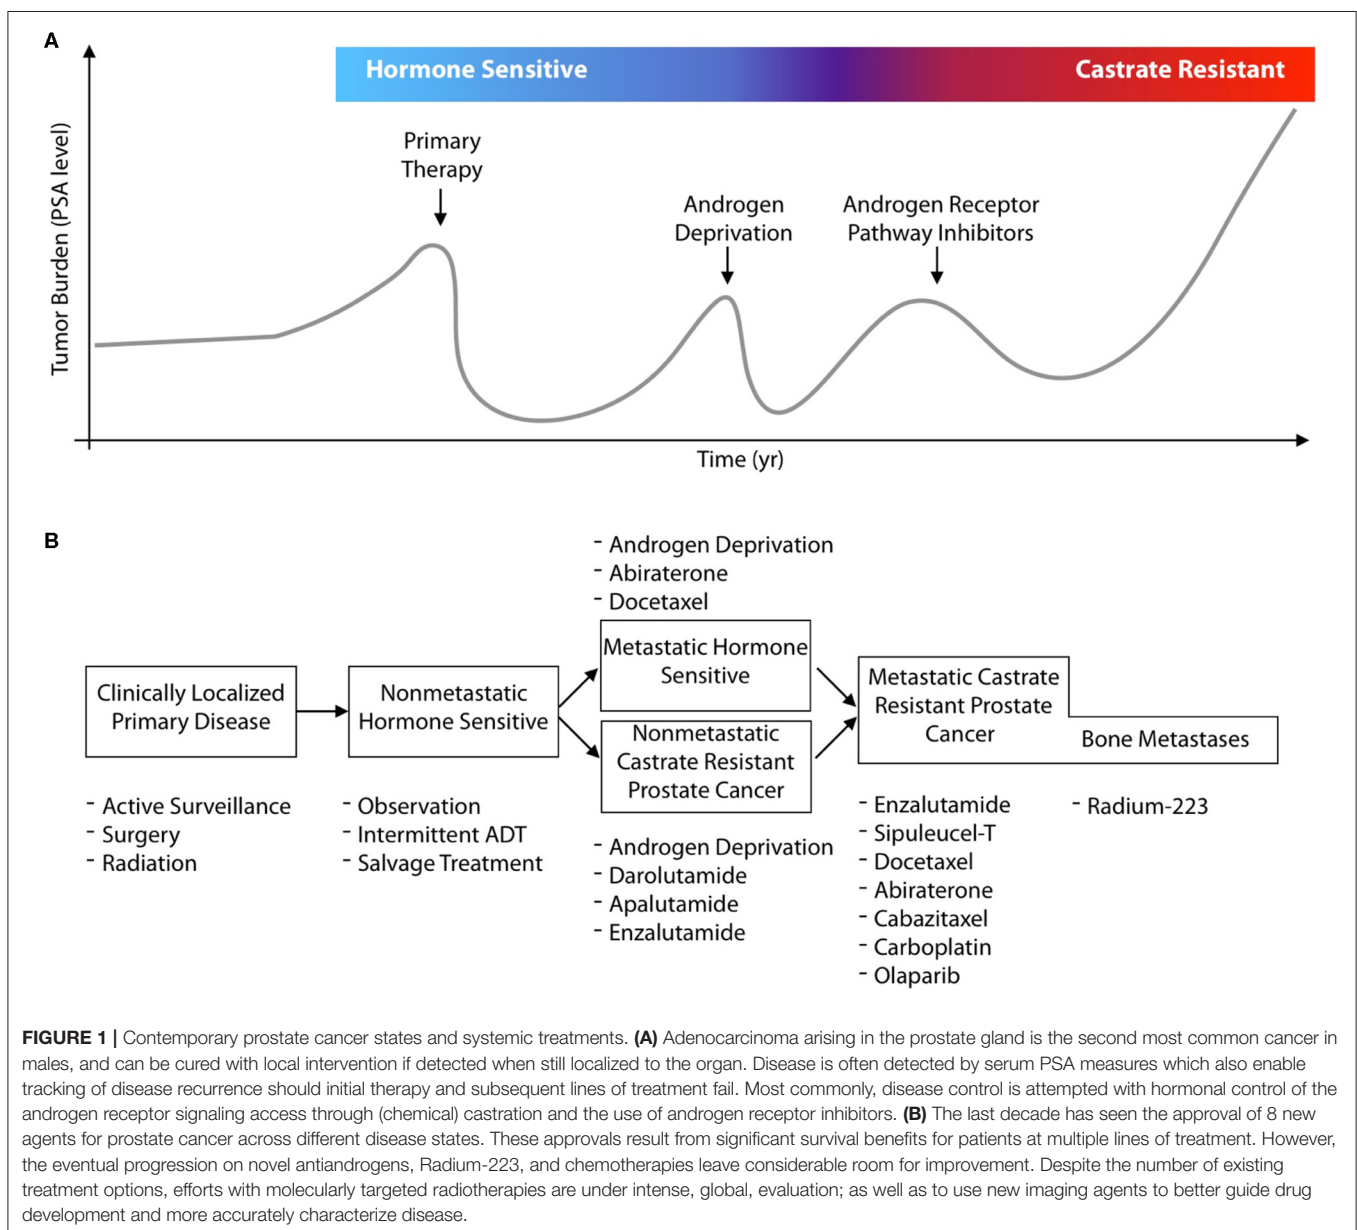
A

Hormone Sensitive

Castrate Resistant

Tumor Burden (PSA level)

Primary Therapy

Androgen Deprivation

Androgen Receptor Pathway Inhibitors

Time (yr)

B

- Androgen Deprivation
- Abiraterone
- Docetaxel

Clinically Localized Primary Disease

Nonmetastatic Hormone Sensitive

Metastatic Hormone Sensitive

Nonmetastatic Castrate Resistant Prostate Cancer

Metastatic Castrate Resistant Prostate Cancer

Bone Metastases

- Active Surveillance
- Surgery
- Radiation

- Observation
- Intermittent ADT
- Salvage Treatment

- Androgen Deprivation
- Darolutamide
- Apalutamide
- Enzalutamide

- Enzalutamide
- Sipuleucel-T
- Docetaxel
- Abiraterone
- Cabazitaxel
- Carboplatin
- Olaparib

- Radium-223

**FIGURE 1 |** Contemporary prostate cancer states and systemic treatments. **(A)** Adenocarcinoma arising in the prostate gland is the second most common cancer in males, and can be cured with local intervention if detected when still localized to the organ. Disease is often detected by serum PSA measures which also enable tracking of disease recurrence should initial therapy and subsequent lines of treatment fail. Most commonly, disease control is attempted with hormonal control of the androgen receptor signaling access through (chemical) castration and the use of androgen receptor inhibitors. **(B)** The last decade has seen the approval of 8 new agents for prostate cancer across different disease states. These approvals result from significant survival benefits for patients at multiple lines of treatment. However, the eventual progression on novel antiandrogens, Radium-223, and chemotherapies leave considerable room for improvement. Despite the number of existing treatment options, efforts with molecularly targeted radiotherapies are under intense, global, evaluation; as well as to use new imaging agents to better guide drug development and more accurately characterize disease.